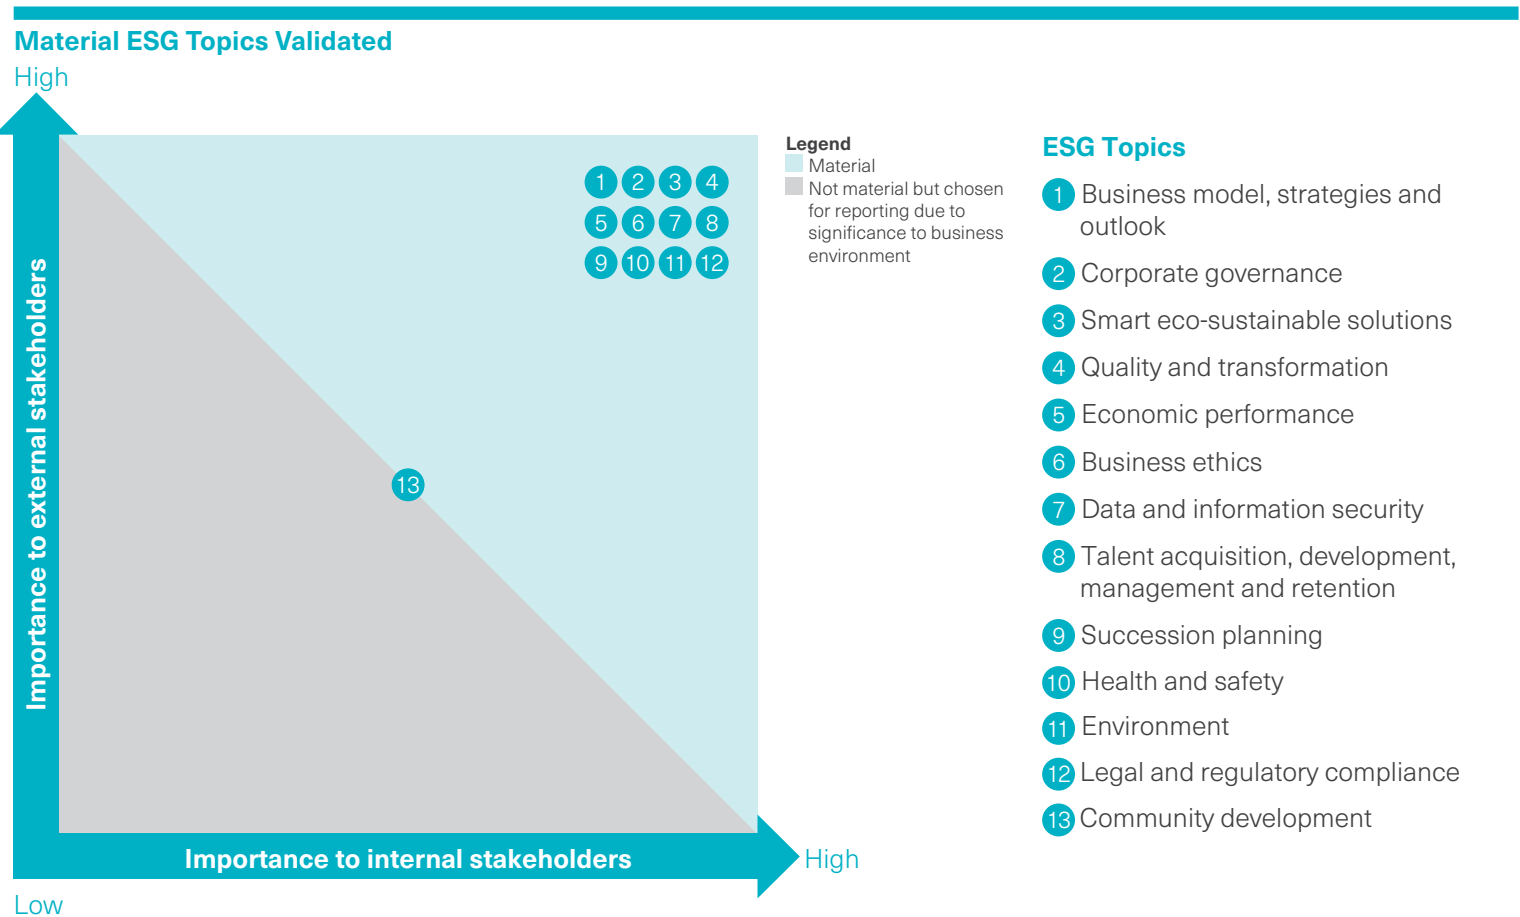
Material ESG Topics Validated

High

Importance to external stakeholders

1 2 3 4
5 6 7 8
9 10 11 12

13

Importance to internal stakeholders

High

Low

Legend
Material
Not material but chosen for reporting due to significance to business environment

ESG Topics
1 Business model, strategies and outlook
2 Corporate governance
3 Smart eco-sustainable solutions
4 Quality and transformation
5 Economic performance
6 Business ethics
7 Data and information security
8 Talent acquisition, development, management and retention
9 Succession planning
10 Health and safety
11 Environment
12 Legal and regulatory compliance
13 Community development